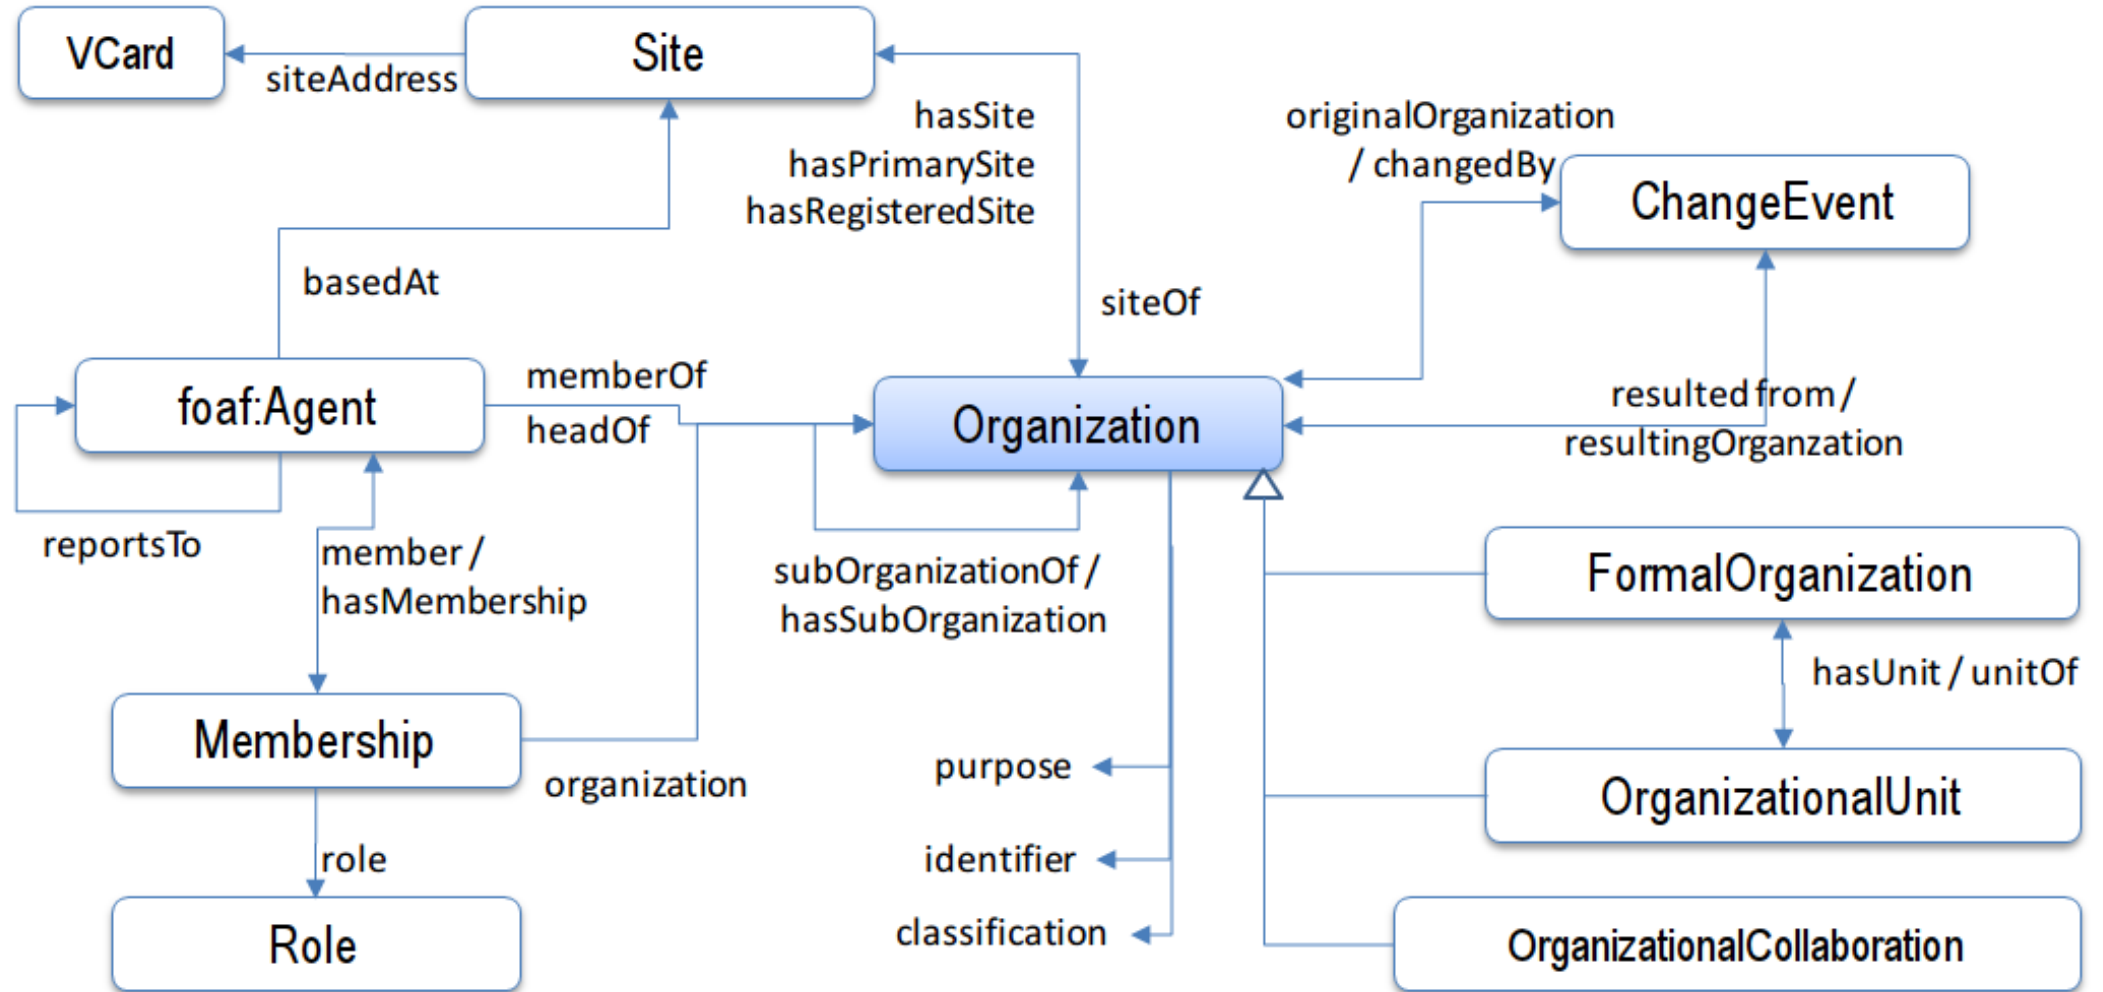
VCard
siteAddress
Site
hasSite
hasPrimarySite
hasRegisteredSite
originalOrganization / changedBy
ChangeEvent
basedAt
siteOf
foaf:Agent
memberOf
headOf
Organization
resulted from / resultingOrganzation
reportsTo
member / hasMembership
subOrganizationOf / hasSubOrganization
FormalOrganization
hasUnit / unitOf
Membership
organization
purpose
OrganizationalUnit
role
identifier
Role
classification
OrganizationalCollaboration